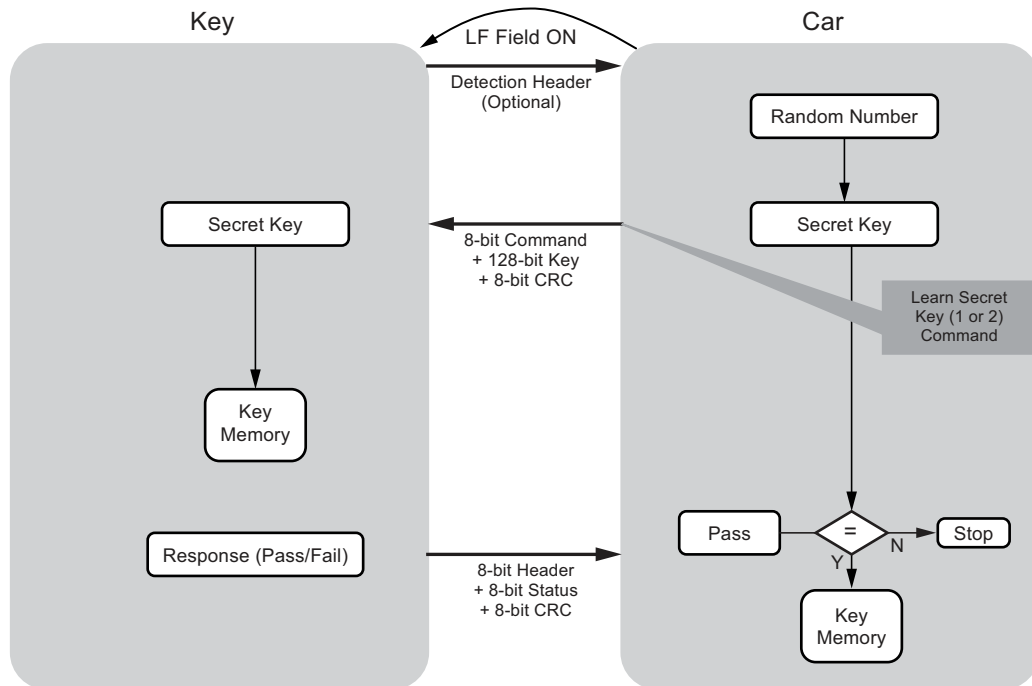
Key

LF Field ON

Car

Detection Header (Optional)

Random Number

Secret Key

8-bit Command + 128-bit Key + 8-bit CRC

Secret Key

Learn Secret Key (1 or 2) Command

Key Memory

Pass

=

N

Stop

Y

Response (Pass/Fail)

8-bit Header + 8-bit Status + 8-bit CRC

Key Memory